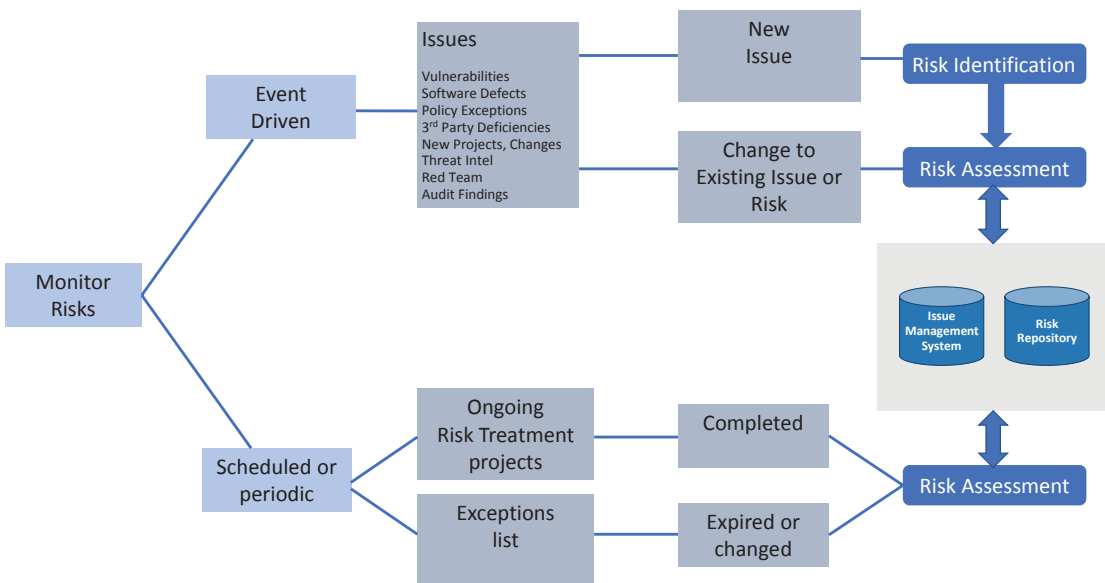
Monitor Risks

Event Driven

Issues

Vulnerabilities
Software Defects
Policy Exceptions
3$^{rd}$ Party Deficiencies
New Projects, Changes
Threat Intel
Red Team
Audit Findings

New Issue

Change to Existing Issue or Risk

Risk Identification

Risk Assessment

Issue Management System

Risk Repository

Scheduled or periodic

Ongoing Risk Treatment projects

Exceptions list

Completed

Expired or changed

Risk Assessment